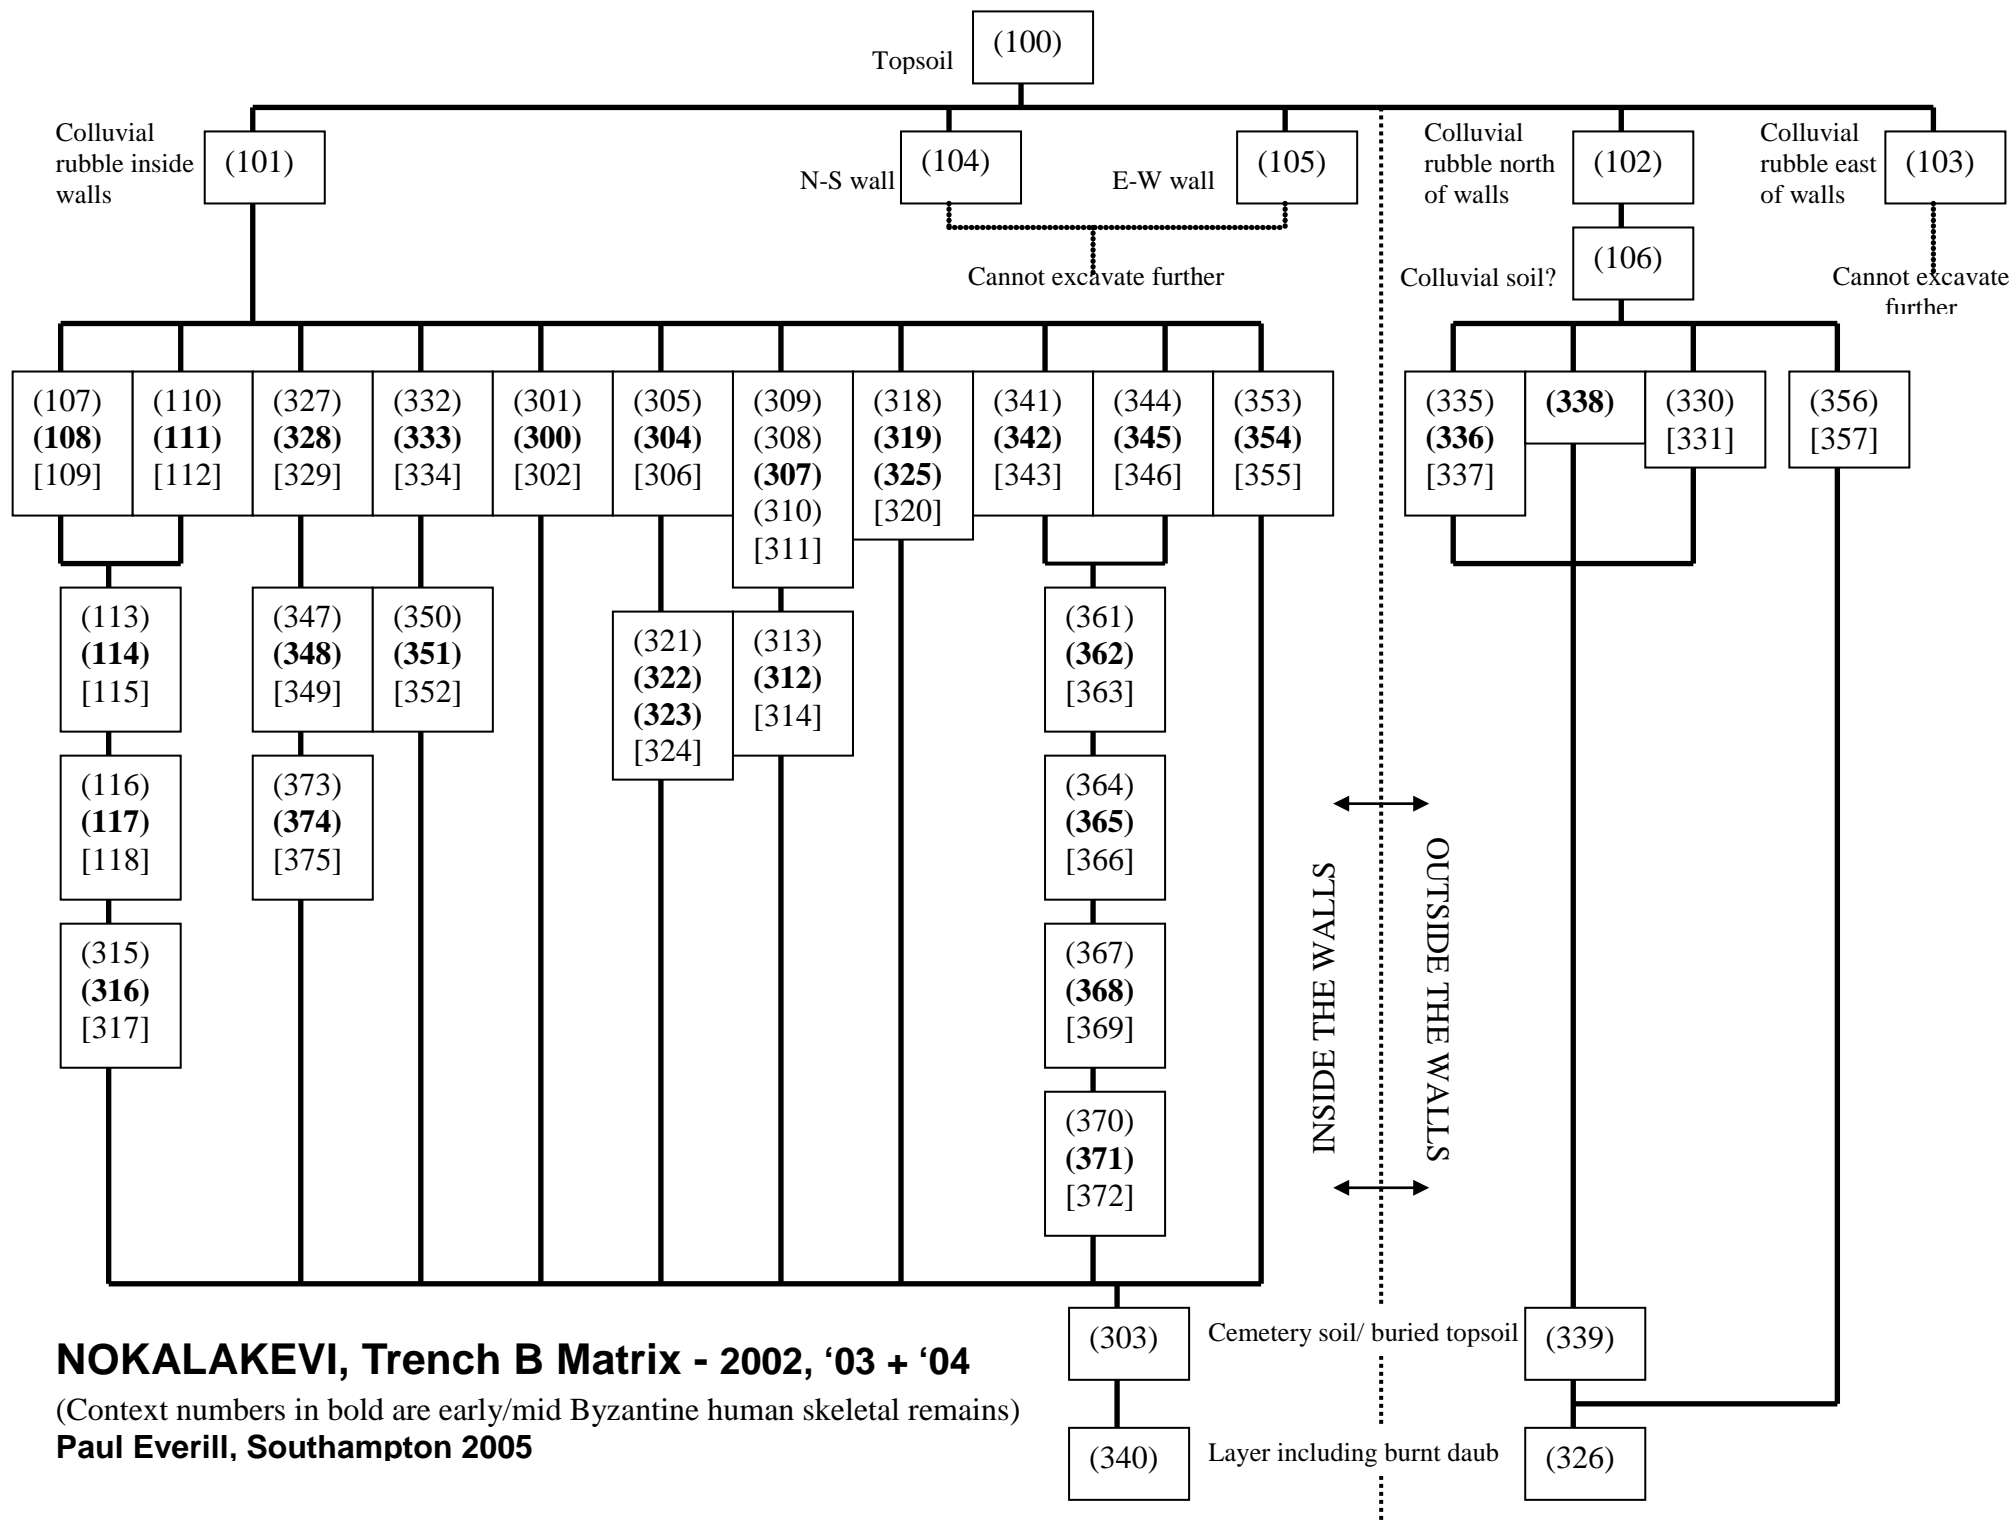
Topsoil (100)

Colluvial rubble inside walls (101)

N-S wall (104)

E-W wall (105)

Cannot excavate further

Colluvial rubble north of walls (102)

Colluvial rubble east of walls (103)

Colluvial soil? (106)

Cannot excavate further

(107) **(108)** [109]

(110) **(111)** [112]

(327) **(328)** [329]

(332) **(333)** [334]

(301) **(300)** [302]

(305) **(304)** [306]

(309) (308) **(307)** (310) [311]

(318) **(319)** **(325)** [320]

(341) **(342)** [343]

(344) **(345)** [346]

(353) **(354)** [355]

(335) **(336)** [337]

**(338)**

(330) [331]

(356) [357]

(113) **(114)** [115]

(347) **(348)** [349]

(350) **(351)** [352]

(321) **(322)** **(323)** [324]

(313) **(312)** [314]

(361) **(362)** [363]

(116) **(117)** [118]

(373) **(374)** [375]

(364) **(365)** [366]

(315) **(316)** [317]

(367) **(368)** [369]

(370) **(371)** [372]

INSIDE THE WALLS

OUTSIDE THE WALLS

(303) Cemetery soil/ buried topsoil (339)

(340) Layer including burnt daub (326)

**NOKALAKEVI, Trench B Matrix - 2002, '03 + '04**

(Context numbers in bold are early/mid Byzantine human skeletal remains)

**Paul Everill, Southampton 2005**